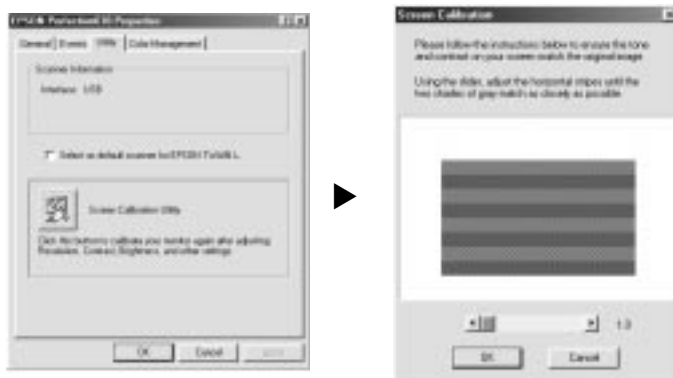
EPSON Perfection 610 Properties

General | Events | Utility | Color Management |

Scanner Information

Interface: USB

Select as default scanner for EPSON TWAIN L

Screen Calibration Utility

Click this button to calibrate your monitor again after adjusting Resolution, Contrast, Brightness, and other settings.

OK | Cancel | Apply

Screen Calibration

Please follow the instructions below to ensure the tone and contrast on your screen match the original image.

Using the slider, adjust the horizontal stripes until the two shades of gray match as closely as possible.

1.3

OK | Cancel